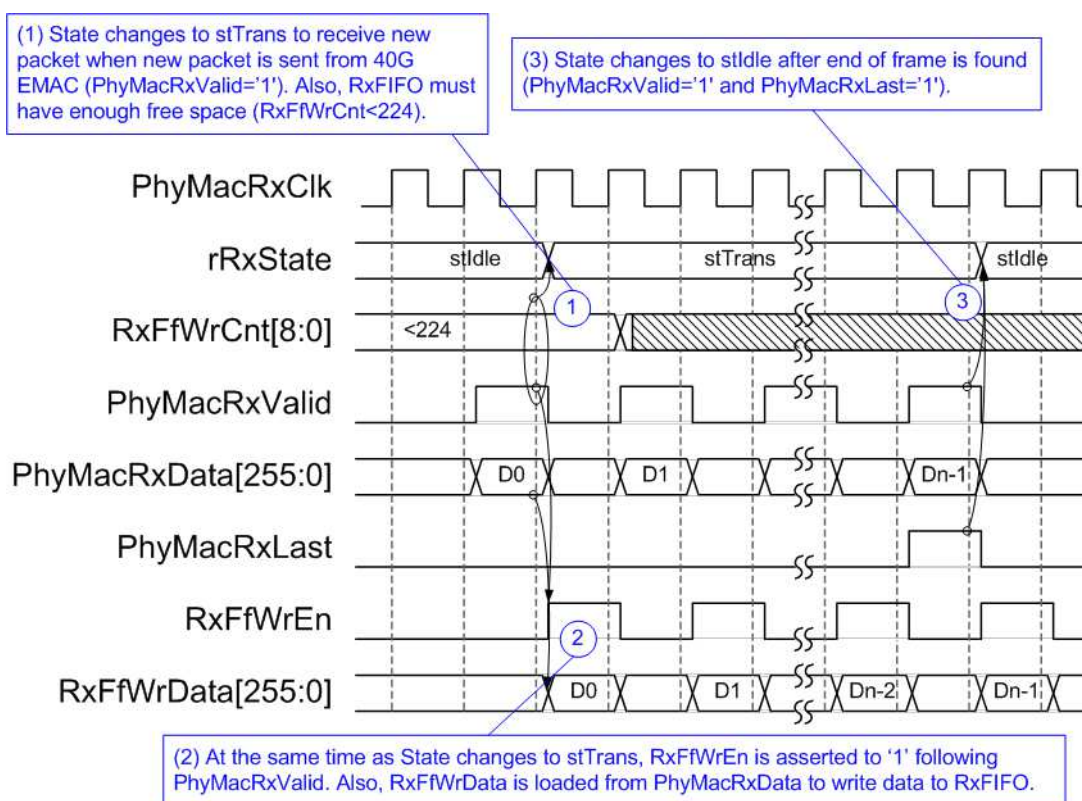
(1) State changes to stTrans to receive new packet when new packet is sent from 40G EMAC (PhyMacRxValid='1'). Also, RxFIFO must have enough free space (RxFfWrCnt<224).

(3) State changes to stIdle after end of frame is found (PhyMacRxValid='1' and PhyMacRxLast='1').

PhyMacRxClk

rRxState

stIdle

stTrans

stIdle

1

3

RxFfWrCnt[8:0]

<224

PhyMacRxValid

PhyMacRxData[255:0]

D0

D1

Dn-1

PhyMacRxLast

RxFfWrEn

2

RxFfWrData[255:0]

D0

D1

Dn-2

Dn-1

(2) At the same time as State changes to stTrans, RxFfWrEn is asserted to '1' following PhyMacRxValid. Also, RxFfWrData is loaded from PhyMacRxData to write data to RxFIFO.